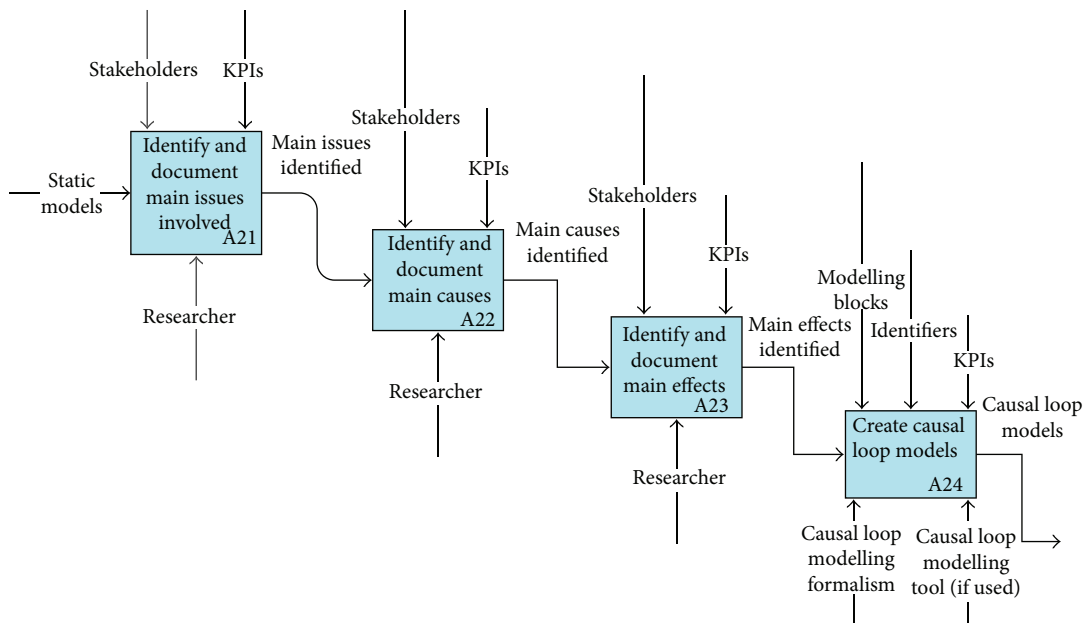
Stakeholders
KPIs
Static models
Identify and document main issues involved
A21
Main issues identified
Researcher

Stakeholders
KPIs
Identify and document main causes
A22
Main causes identified
Researcher

Stakeholders
KPIs
Identify and document main effects
A23
Main effects identified
Researcher

Modelling blocks
Identifiers
KPIs
Create causal loop models
A24
Causal loop models
Causal loop modelling formalism
Causal loop modelling tool (if used)